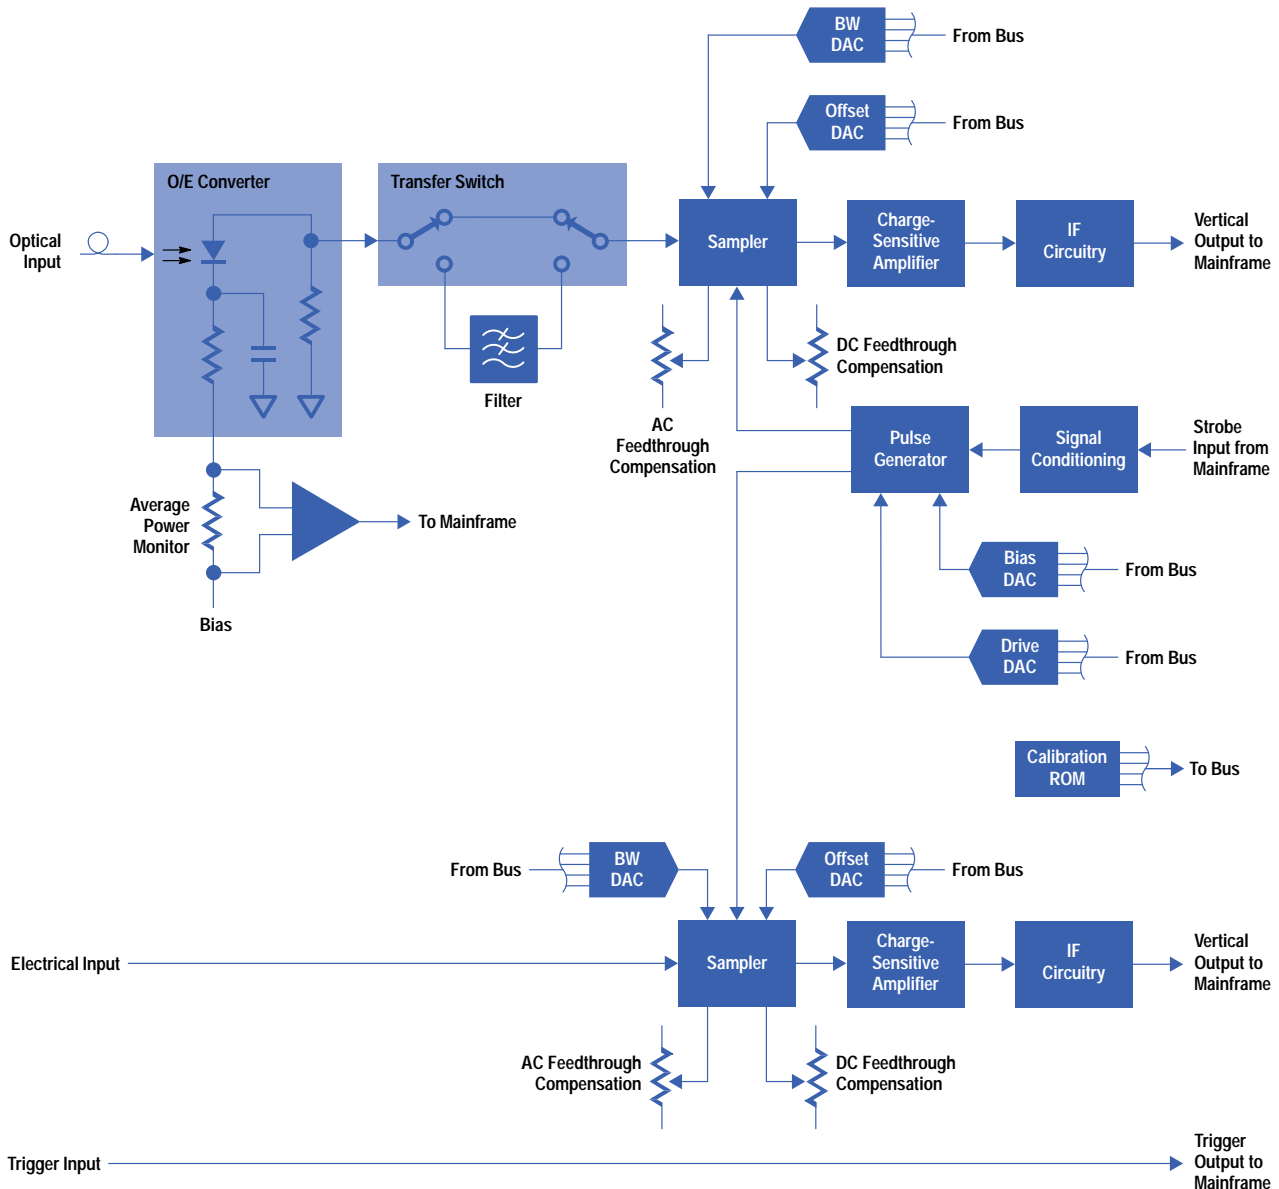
BW DAC

From Bus

Offset DAC

From Bus

O/E Converter

Transfer Switch

Optical Input

Sampler

Charge-Sensitive Amplifier

IF Circuitry

Vertical Output to Mainframe

Filter

AC Feedthrough Compensation

DC Feedthrough Compensation

Pulse Generator

Signal Conditioning

Strobe Input from Mainframe

Average Power Monitor

To Mainframe

Bias

Bias DAC

From Bus

Drive DAC

From Bus

Calibration ROM

To Bus

From Bus

BW DAC

Offset DAC

From Bus

Electrical Input

Sampler

Charge-Sensitive Amplifier

IF Circuitry

Vertical Output to Mainframe

AC Feedthrough Compensation

DC Feedthrough Compensation

Trigger Input

Trigger Output to Mainframe